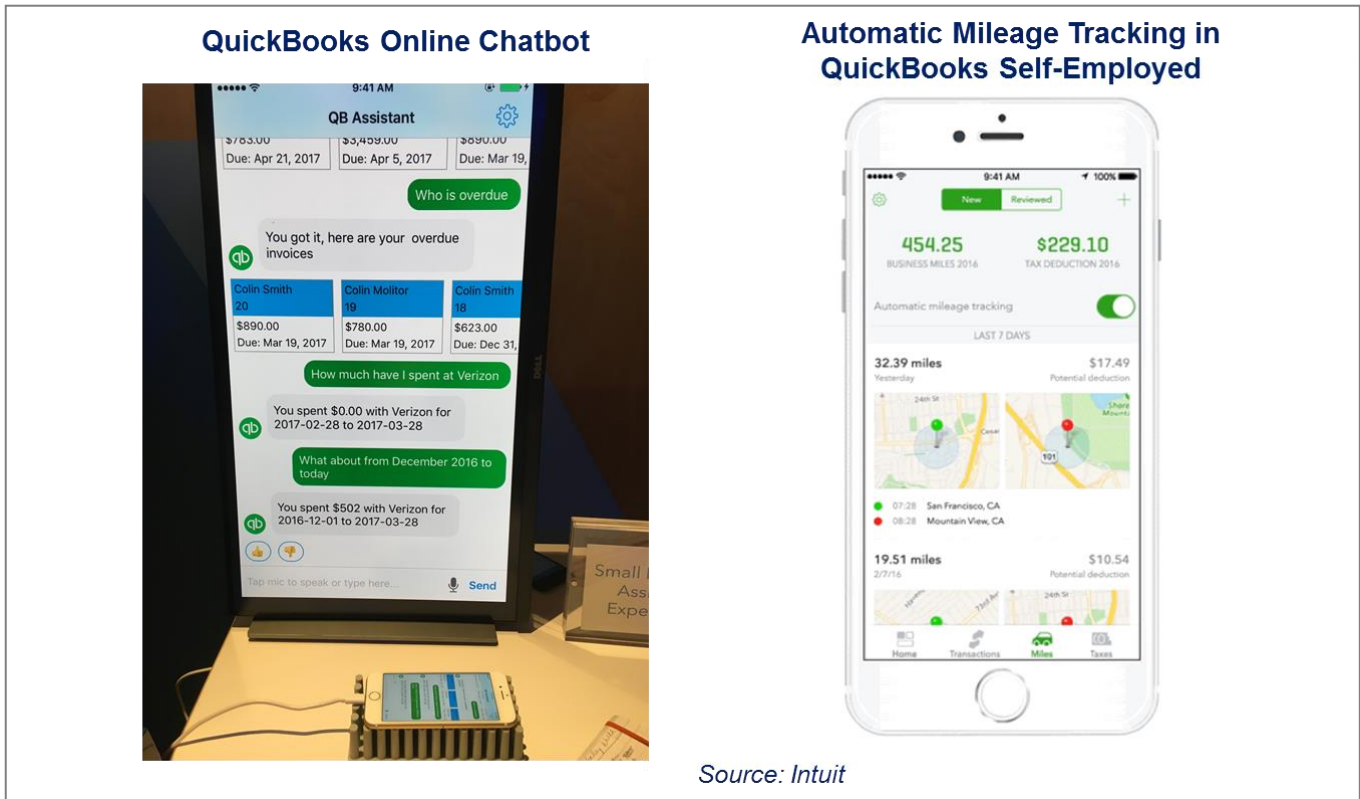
QuickBooks Online Chatbot

●●●●● 9:41 AM

QB Assistant

$783.00
Due: Apr 21, 2017

$3,459.00
Due: Apr 5, 2017

$890.00
Due: Mar 19,

Who is overdue

You got it, here are your overdue invoices

| Colin Smith 20 | Colin Molitor 19 | Colin Smith 18 |
|---|---|---|
| $890.00 | $780.00 | $623.00 |
| Due: Mar 19, 2017 | Due: Mar 19, 2017 | Due: Dec 31, |

How much have I spent at Verizon

You spent $0.00 with Verizon for 2017-02-28 to 2017-03-28

What about from December 2016 to today

You spent $502 with Verizon for 2016-12-01 to 2017-03-28

Tap mic to speak or type here... Send

DELL

Small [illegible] Assi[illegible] Expe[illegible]

Automatic Mileage Tracking in QuickBooks Self-Employed

●●●●● 9:41 AM 100%

New Reviewed

454.25
BUSINESS MILES 2016

$229.10
TAX DEDUCTION 2016

Automatic mileage tracking

LAST 7 DAYS

32.39 miles
Yesterday

$17.49
Potential deduction

24th St
Cesar
101
Shore Mount

07:28 San Francisco, CA
08:28 Mountain View, CA

19.51 miles
2/7/16

$10.54
Potential deduction

23rd St
24th St

Home Transactions Miles Taxes

Source: Intuit